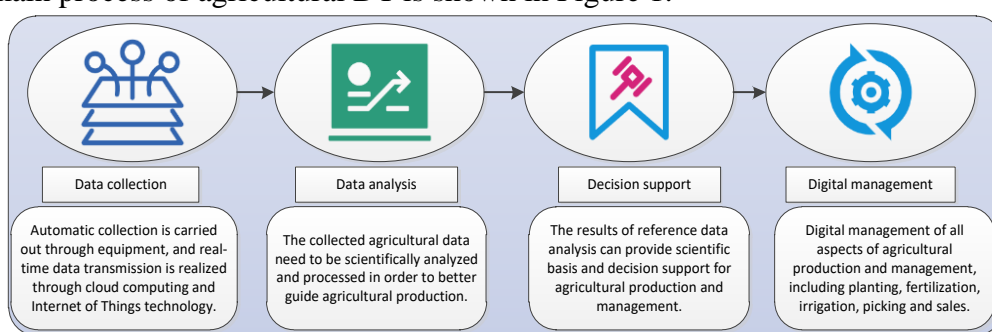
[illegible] process of agricultural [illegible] is shown in Figure 1.

Data collection

Automatic collection is carried out through equipment, and real-time data transmission is realized through cloud computing and Internet of Things technology.

Data analysis

The collected agricultural data need to be scientifically analyzed and processed in order to better guide agricultural production.

Decision support

The results of reference data analysis can provide scientific basis and decision support for agricultural production and management.

Digital management

Digital management of all aspects of agricultural production and management, including planting, fertilization, irrigation, picking and sales.